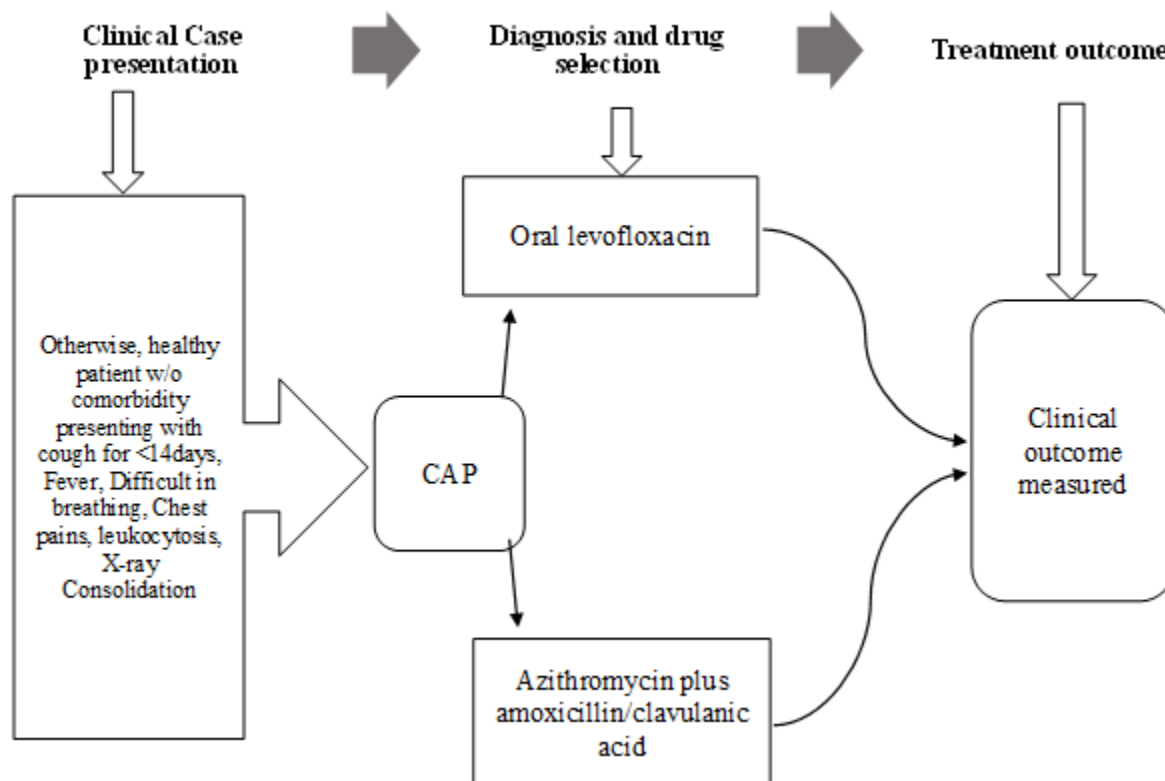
Clinical Case presentation

Diagnosis and drug selection

Treatment outcome

Otherwise, healthy patient w/o comorbidity presenting with cough for <14days, Fever, Difficult in breathing, Chest pains, leukocytosis, X-ray Consolidation

CAP

Oral levofloxacin

Azithromycin plus amoxicillin/clavulanic acid

Clinical outcome measured